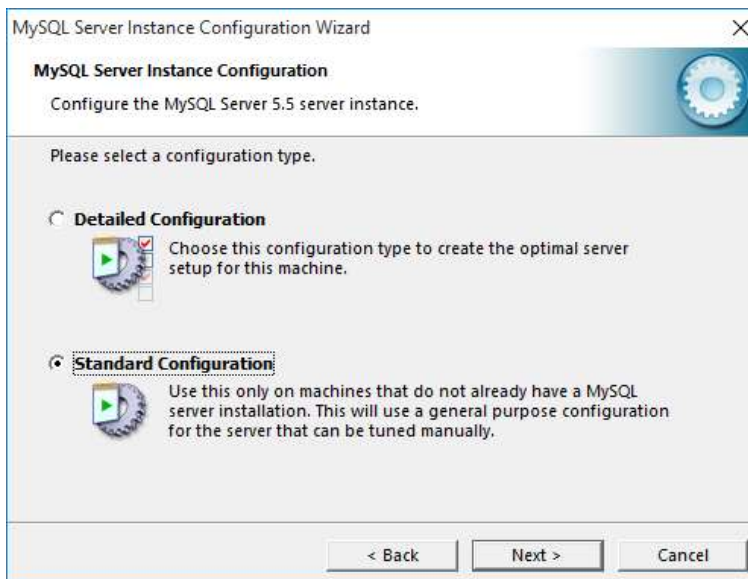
MySQL Server Instance Configuration Wizard

MySQL Server Instance Configuration

Configure the MySQL Server 5.5 server instance.

Please select a configuration type.

Detailed Configuration

Choose this configuration type to create the optimal server setup for this machine.

Standard Configuration

Use this only on machines that do not already have a MySQL server installation. This will use a general purpose configuration for the server that can be tuned manually.

< Back

Next >

Cancel